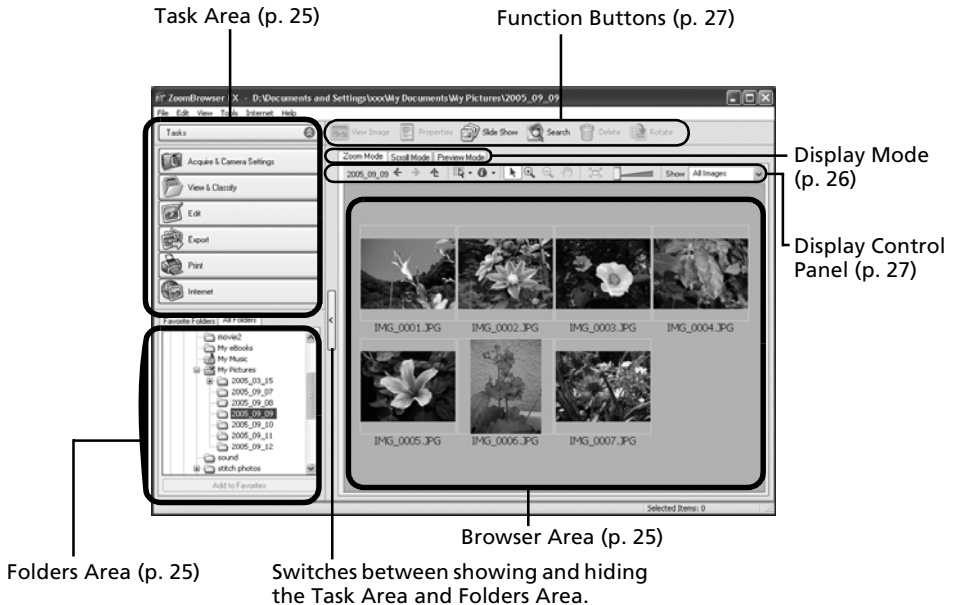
Task Area (p. 25)

Function Buttons (p. 27)

ZoomBrowser EX - D:\Documents and Settings\xxx\My Documents\My Pictures\2005_09_09

File Edit View Tools Internet Help

Tasks

Acquire & Camera Settings

View & Classify

Edit

Export

Print

Internet

View Image Properties Slide Show Search Delete Rotate

Zoom Mode Scroll Mode Preview Mode

2005_09_09

Show All Images

Display Mode (p. 26)

Display Control Panel (p. 27)

IMG_0001.JPG IMG_0002.JPG IMG_0003.JPG IMG_0004.JPG

IMG_0005.JPG IMG_0006.JPG IMG_0007.JPG

Favorite Folders All Folders

movie2
My eBooks
My Music
My Pictures
2005_03_15
2005_09_07
2005_09_08
2005_09_09
2005_09_10
2005_09_11
2005_09_12
sound
stitch photos

Add to Favorites

Selected Items: 0

Browser Area (p. 25)

Folders Area (p. 25)

Switches between showing and hiding the Task Area and Folders Area.